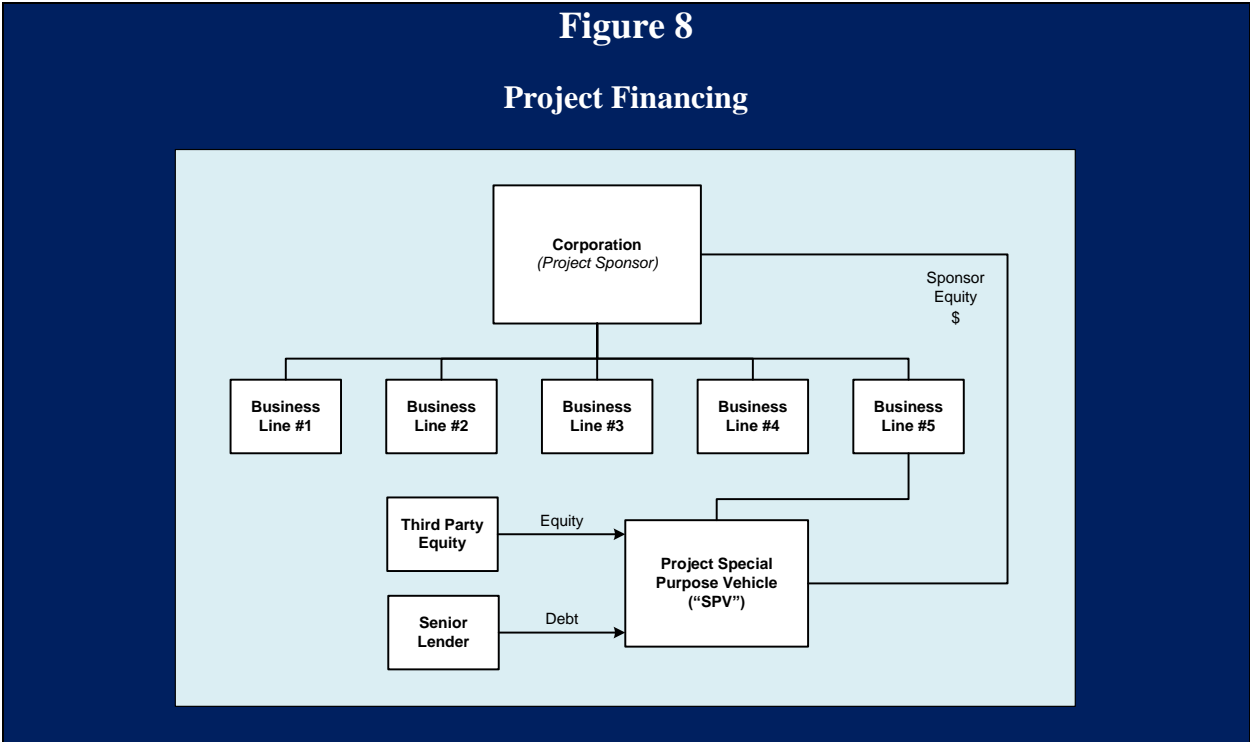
Figure 8

Project Financing

Corporation
(Project Sponsor)

Sponsor
Equity
$

Business Line #1

Business Line #2

Business Line #3

Business Line #4

Business Line #5

Third Party Equity

Equity

Project Special Purpose Vehicle ("SPV")

Senior Lender

Debt